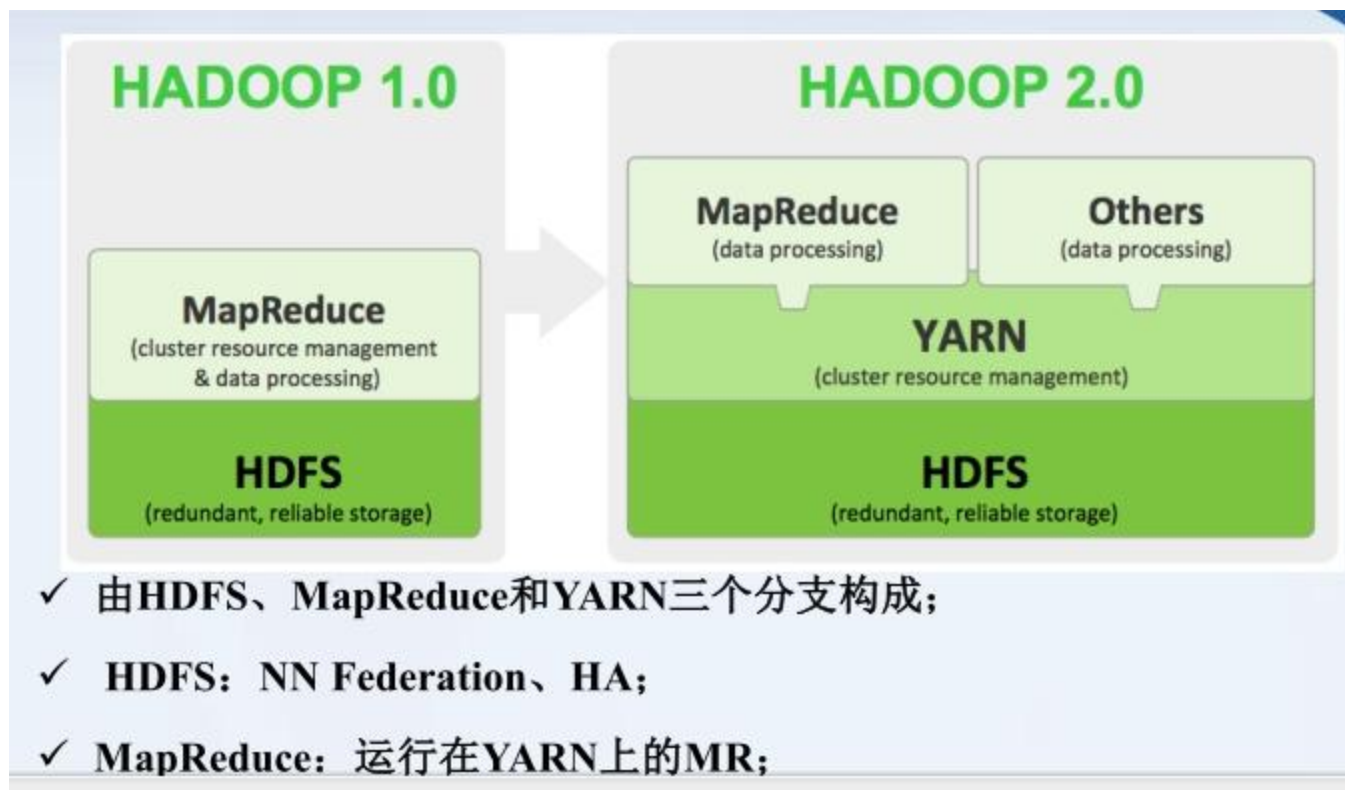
HADOOP 1.0

MapReduce
(cluster resource management & data processing)

HDFS
(redundant, reliable storage)

HADOOP 2.0

MapReduce
(data processing)

Others
(data processing)

YARN
(cluster resource management)

HDFS
(redundant, reliable storage)

✓ 由HDFS、MapReduce和YARN三个分支构成；

✓ HDFS：NN Federation、HA；

✓ MapReduce：运行在YARN上的MR；